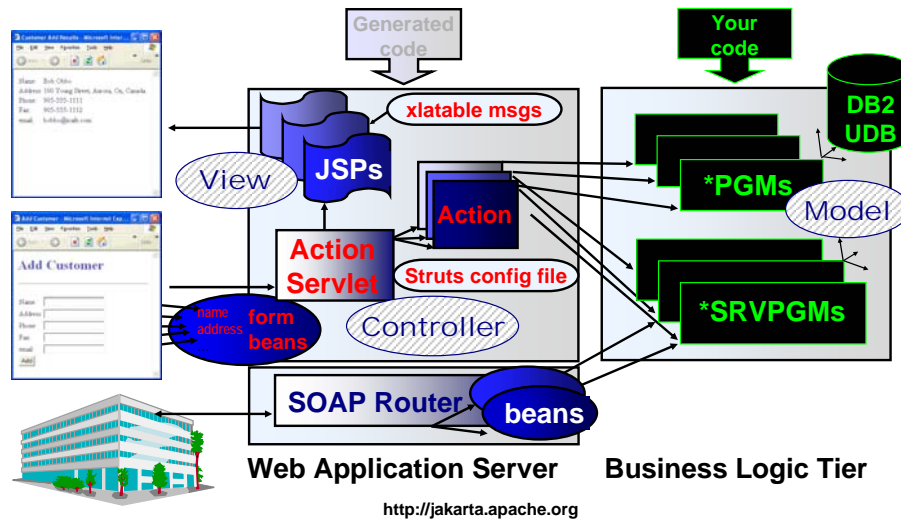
Customer Add Results - Microsoft Inter...

File Edit View Favorites Tools Help

Name: Bob Obbo
Address: 100 Young Street, Aurora, On, Canada
Phone: 905-555-1111
Fax: 905-555-1112
email: bobbo@isah.com

Add Customer - Microsoft Internet Exp...

File Edit View Favorites Tools Help

Add Customer

Name
Address
Phone
Fax
email
Add

Generated code

Your code

xlatable msgs

JSPs

View

Action

Action Servlet

Struts config file

name address

form beans

Controller

DB2 UDB

*PGMs

Model

*SRVPGMs

SOAP Router

beans

Web Application Server

Business Logic Tier

http://jakarta.apache.org